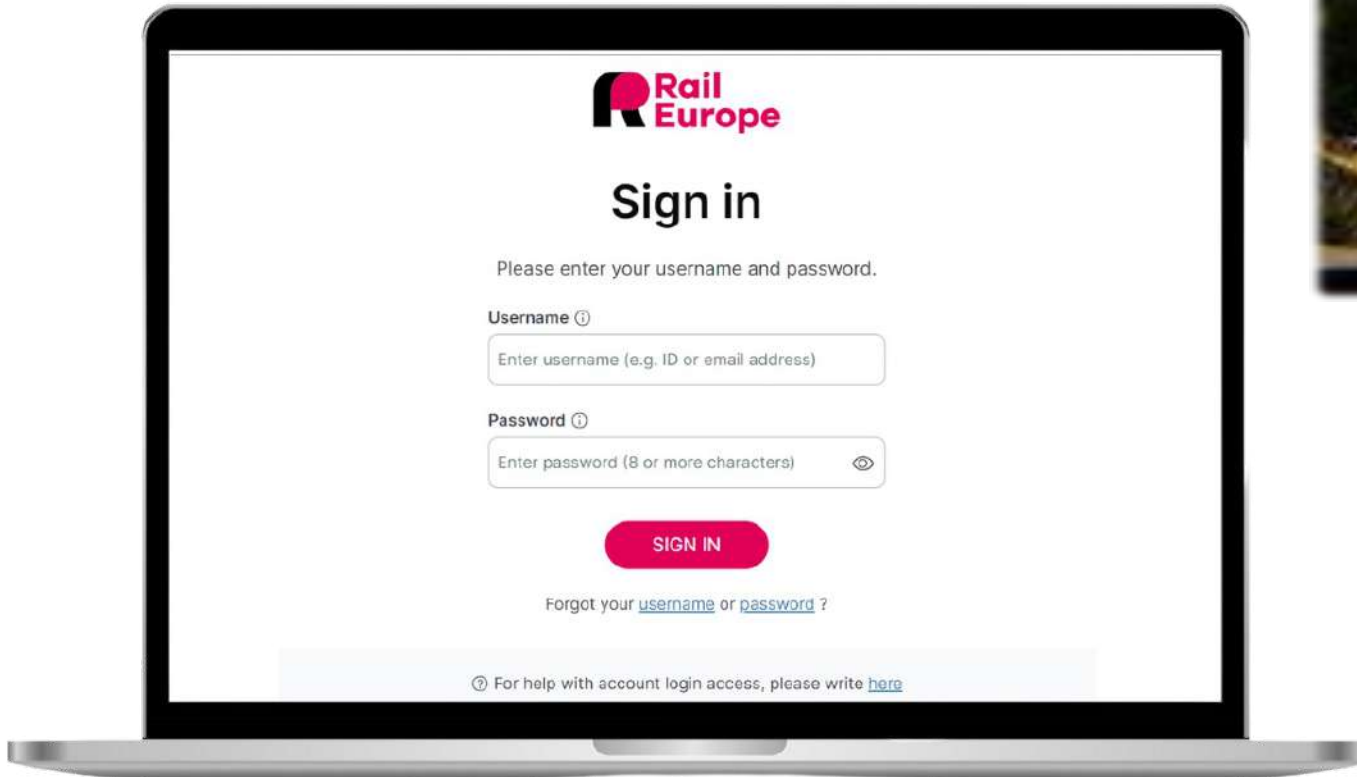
Rail Europe

Sign in

Please enter your username and password.

Username ⓘ

Enter username (e.g. ID or email address)

Password ⓘ

Enter password (8 or more characters)

SIGN IN

Forgot your username or password ?

For help with account login access, please write here